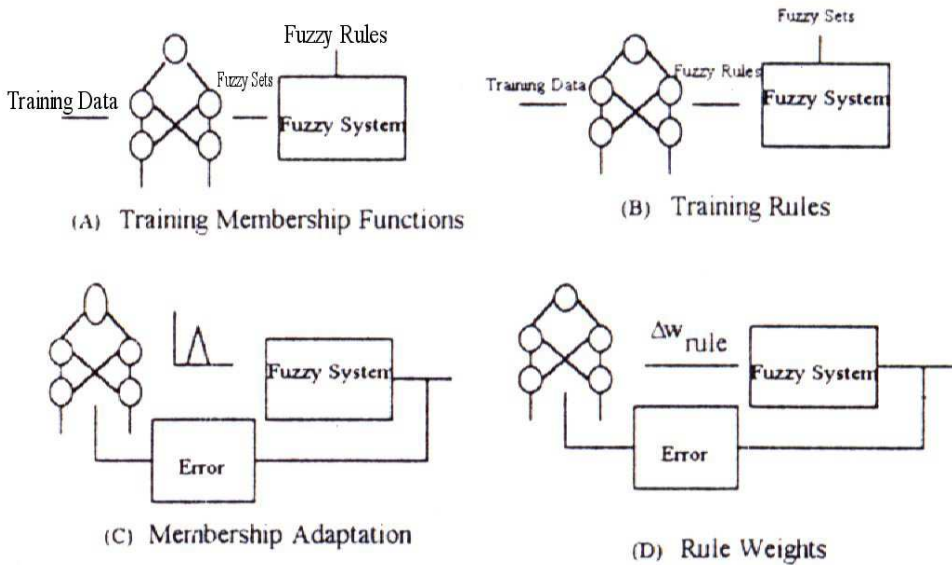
Fuzzy Rules

Training Data

Fuzzy Sets

Fuzzy System

(A) Training Membership Functions

Fuzzy Sets

Training Data

Fuzzy Rules

Fuzzy System

(B) Training Rules

Fuzzy System

Error

(C) Membership Adaptation

$\Delta w_{rule}$

Fuzzy System

Error

(D) Rule Weights